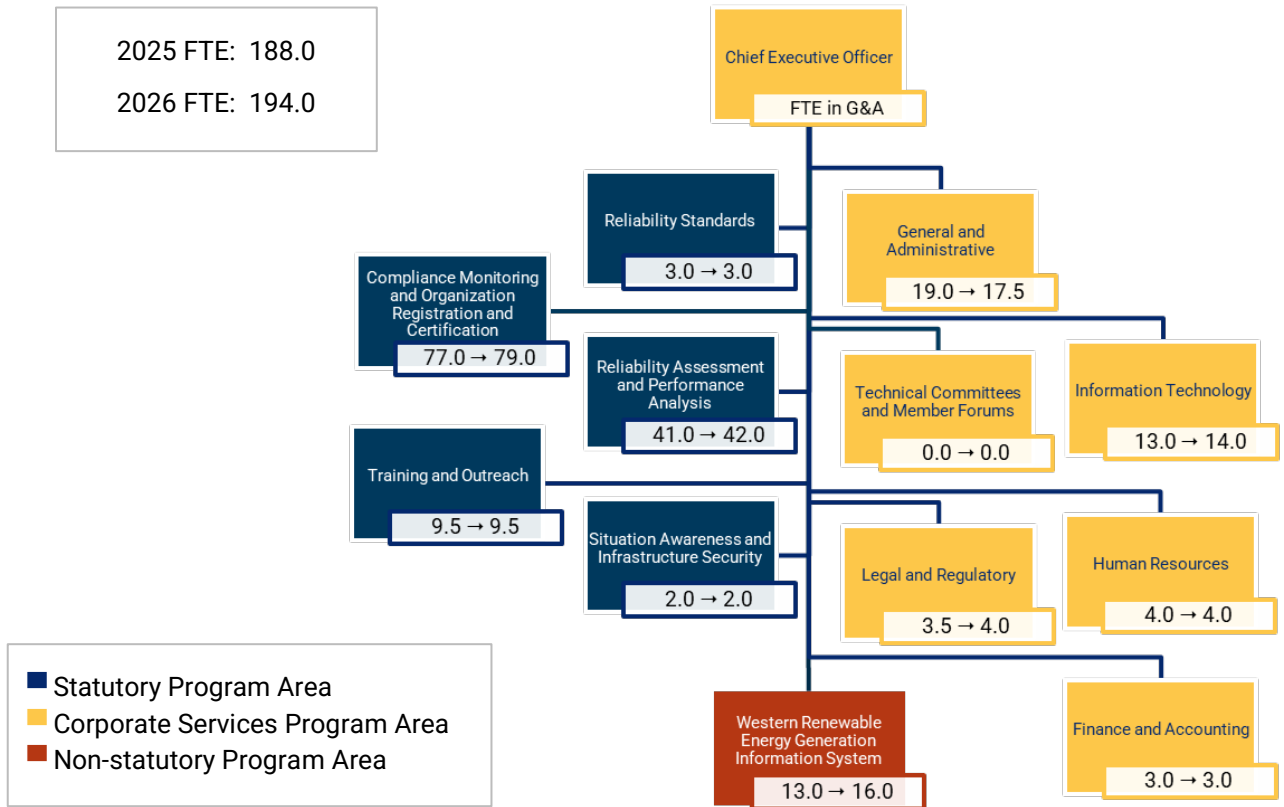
2025 FTE: 188.0

2026 FTE: 194.0

Chief Executive Officer

FTE in G&A

Reliability Standards

3.0 → 3.0

General and Administrative

19.0 → 17.5

Compliance Monitoring and Organization Registration and Certification

77.0 → 79.0

Reliability Assessment and Performance Analysis

41.0 → 42.0

Technical Committees and Member Forums

0.0 → 0.0

Information Technology

13.0 → 14.0

Training and Outreach

9.5 → 9.5

Situation Awareness and Infrastructure Security

2.0 → 2.0

Legal and Regulatory

3.5 → 4.0

Human Resources

4.0 → 4.0

Statutory Program Area

Corporate Services Program Area

Non-statutory Program Area

Western Renewable Energy Generation Information System

13.0 → 16.0

Finance and Accounting

3.0 → 3.0